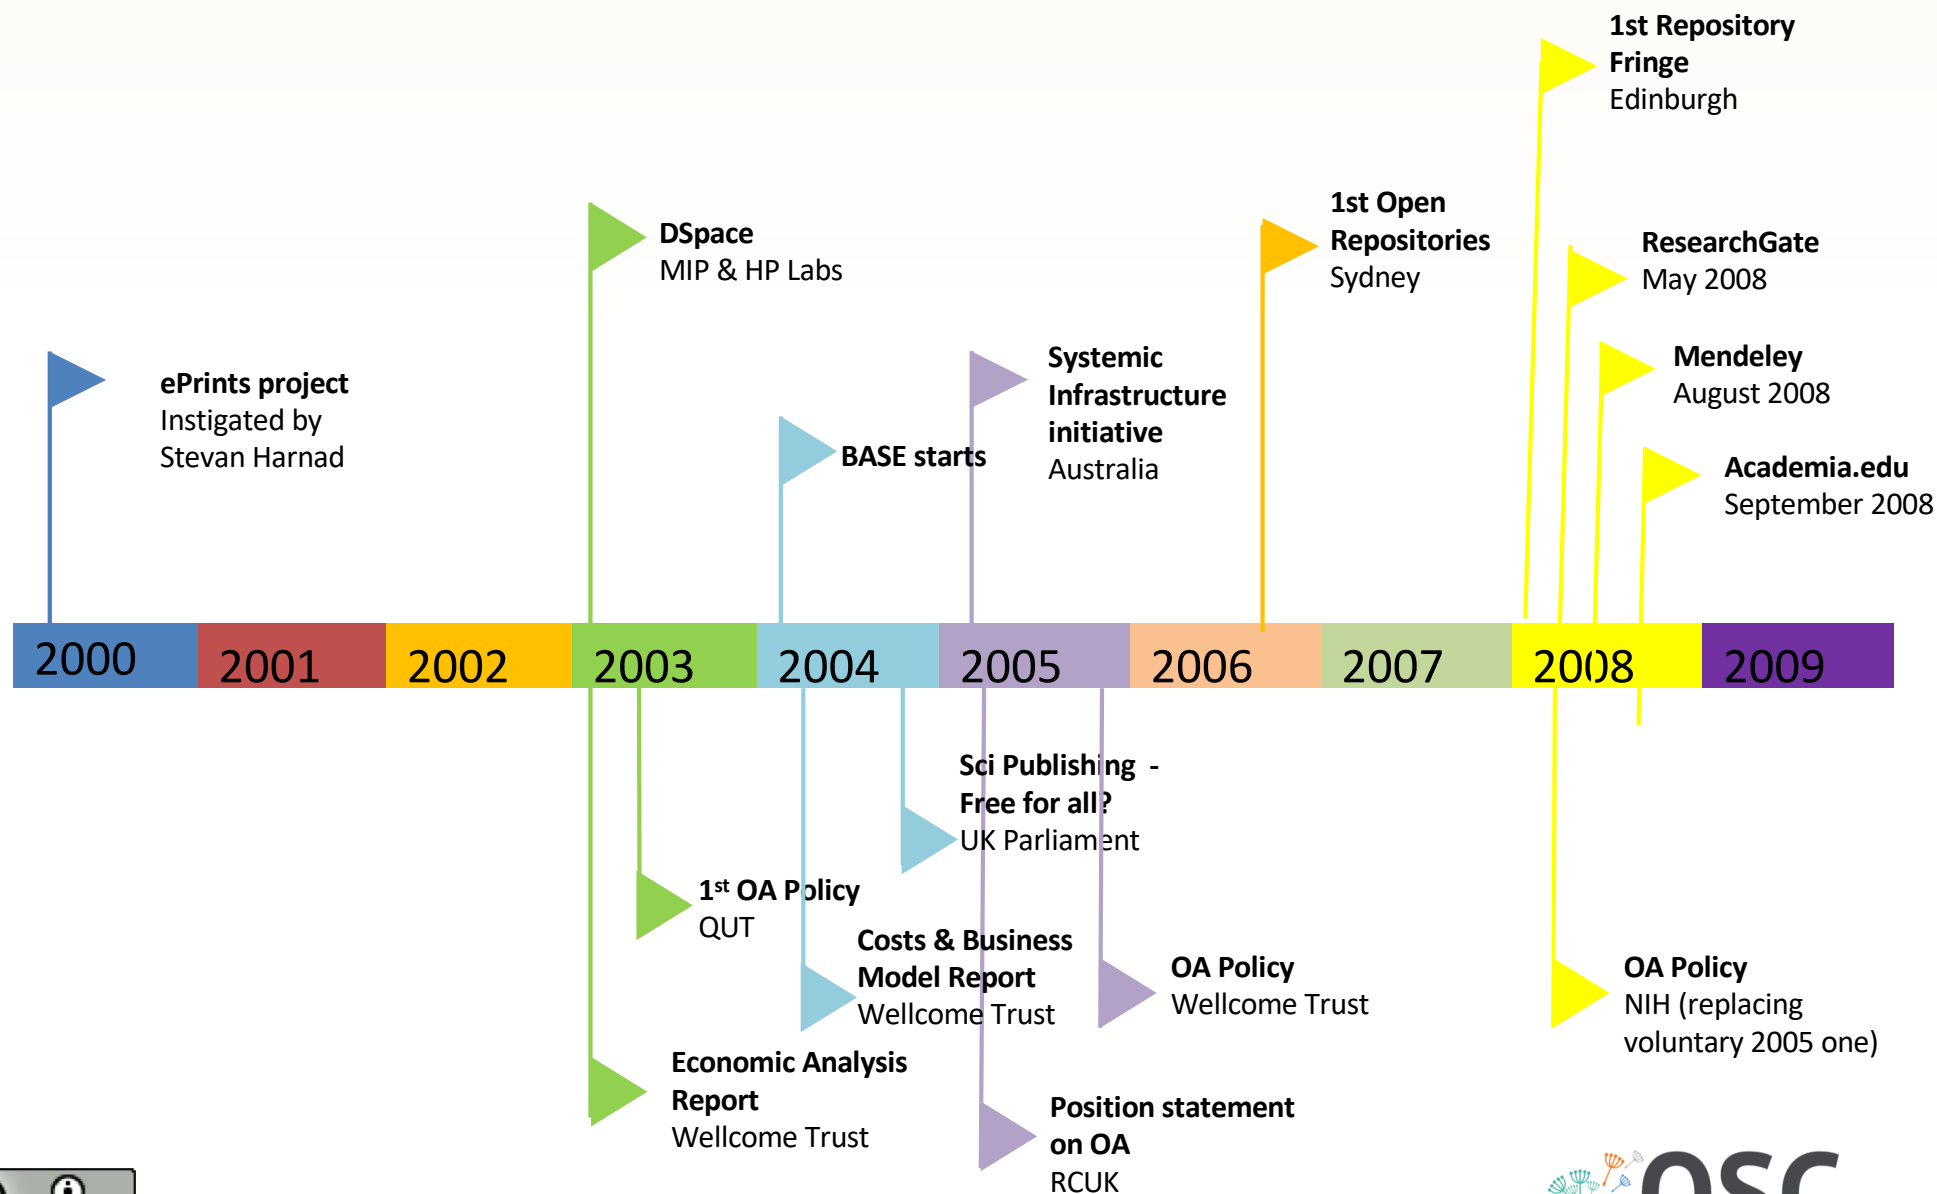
1st Repository Fringe
Edinburgh

DSpace
MIP & HP Labs

1st Open Repositories
Sydney

ResearchGate
May 2008

Systemic Infrastructure initiative
Australia

Mendeley
August 2008

ePrints project
Instigated by Stevan Harnad

BASE starts

Academia.edu
September 2008

| 2000 | 2001 | 2002 | 2003 | 2004 | 2005 | 2006 | 2007 | 2008 | 2009 |
|---|---|---|---|---|---|---|---|---|---|

Sci Publishing - Free for all?
UK Parliament

1st OA Policy
QUT

Costs & Business Model Report
Wellcome Trust

OA Policy
Wellcome Trust

OA Policy
NIH (replacing voluntary 2005 one)

Economic Analysis Report
Wellcome Trust

Position statement on OA
RCUK

OSC